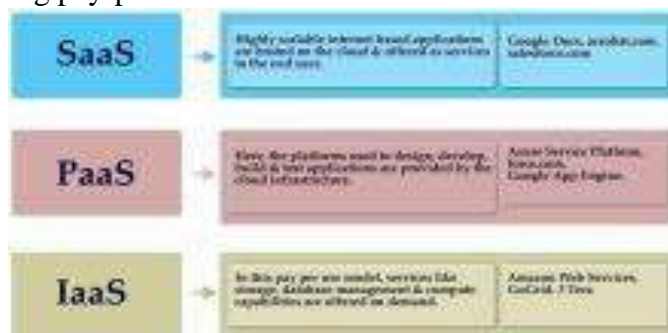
SaaS

Highly scalable internet based applications are hosted on the cloud & offered as services to the end users.

Google Docs, acrobat.com, salesforce.com

PaaS

Here the platforms used to design, develop, build & test applications are provided by the cloud infrastructure.

Azure Service Platform, force.com, Google App Engine

IaaS

In this pay per use model, services like storage, database management & compute capabilities are offered on demand.

Amazon Web Services, GoGrid, 3 Tera